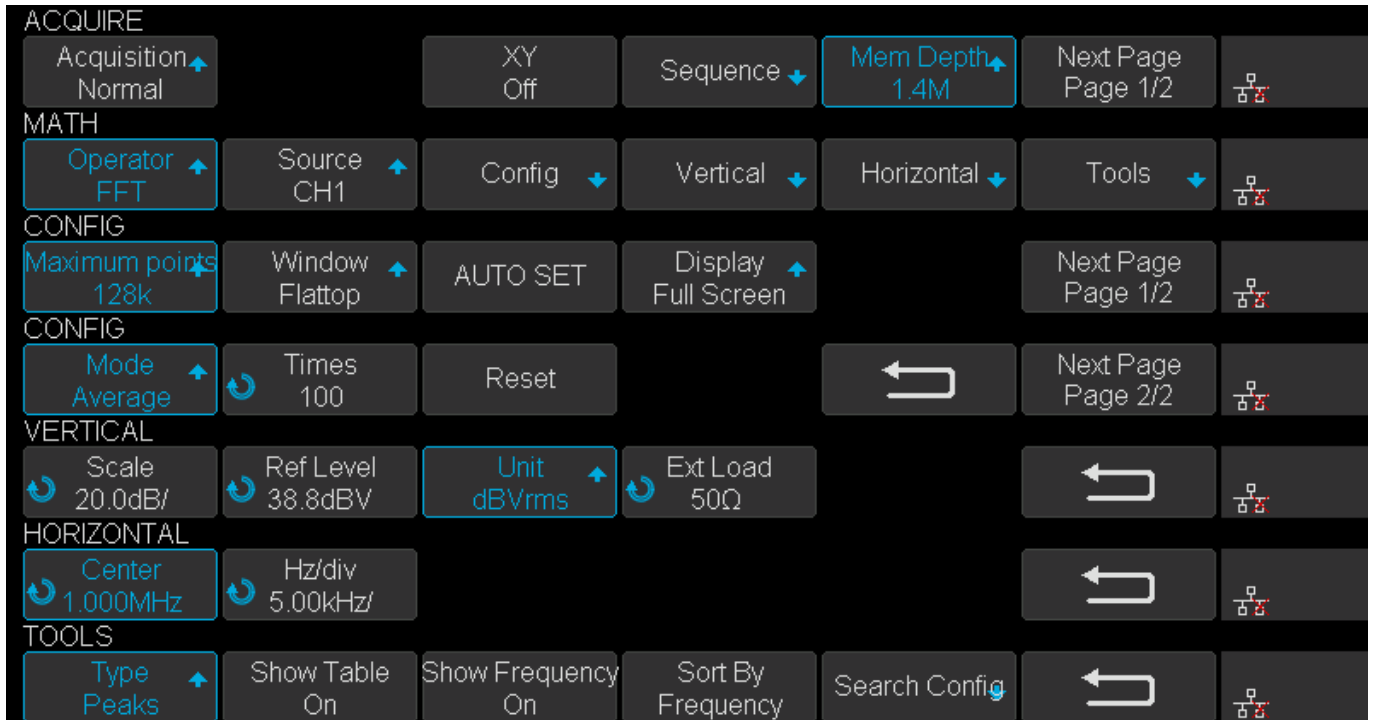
ACQUIRE

Acquisition Normal

XY Off

Sequence

Mem Depth 1.4M

Next Page Page 1/2

MATH

Operator FFT

Source CH1

Config

Vertical

Horizontal

Tools

CONFIG

Maximum points 128k

Window Flattop

AUTO SET

Display Full Screen

Next Page Page 1/2

CONFIG

Mode Average

Times 100

Reset

Next Page Page 2/2

VERTICAL

Scale 20.0dB/

Ref Level 38.8dBV

Unit dBVrms

Ext Load 50Ω

HORIZONTAL

Center 1.000MHz

Hz/div 5.00kHz/

TOOLS

Type Peaks

Show Table On

Show Frequency On

Sort By Frequency

Search Config